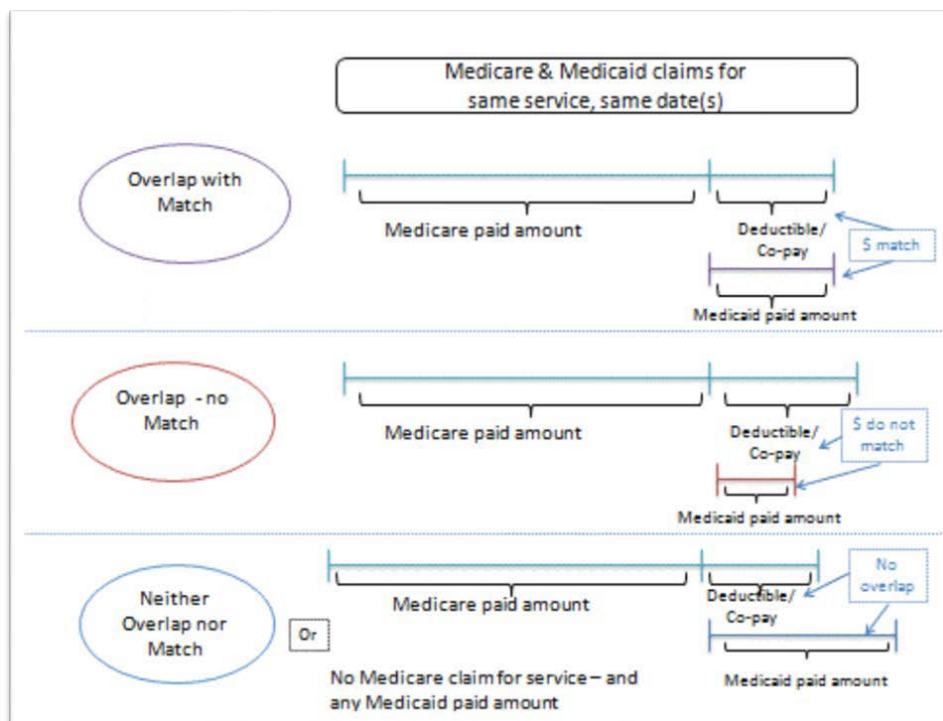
Medicare & Medicaid claims for same service, same date(s)

Overlap with Match

Medicare paid amount

Deductible/ Co-pay

$ match

Medicaid paid amount

Overlap - no Match

Medicare paid amount

Deductible/ Co-pay

$ do not match

Medicaid paid amount

Neither Overlap nor Match

Medicare paid amount

Deductible/ Co-pay

No overlap

Or

Medicaid paid amount

No Medicare claim for service – and any Medicaid paid amount